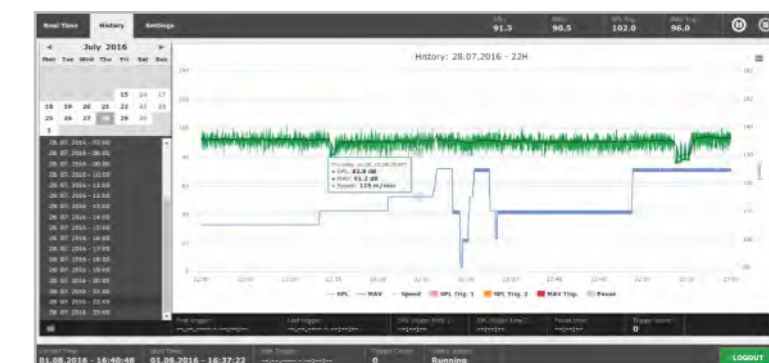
Real Time History Settings

SPL 91.3 MAV 90.5 SPL Trig. 102.0 MAV Trig. 96.0

July 2016

| Mon | Tue | Wed | Thu | Fri | Sat | Sun |
|---|---|---|---|---|---|---|
| | | | | 15 | 16 | 17 |
| 18 | 19 | 20 | 21 | 22 | 23 | 24 |
| 25 | 26 | 27 | 28 | 29 | 30 | |
| 1 | | | | | | |

28.07.2016 - 02:00
28.07.2016 - 06:00
28.07.2016 - 08:00
28.07.2016 - 10:00
28.07.2016 - 11:00
28.07.2016 - 12:00
28.07.2016 - 13:00
28.07.2016 - 14:00
28.07.2016 - 15:00
28.07.2016 - 16:00
28.07.2016 - 17:00
28.07.2016 - 18:00
28.07.2016 - 19:00
28.07.2016 - 20:00
28.07.2016 - 21:00
28.07.2016 - 22:00
28.07.2016 - 23:00

History: 28.07.2016 - 22H

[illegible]
• SPL: 93.0 dB
• MAV: 91.2 dB
• Speed: 125 m/min

SPL MAV Speed SPL Trig. 1 SPL Trig. 2 MAV Trig. Pause

First trigger: Last trigger: SPL trigger freq.: SPL trigger freq.: Pause time: Trigger count: 0

Current Time 01.08.2016 - 16:40:48 Start Time 01.08.2016 - 16:37:22 Last Trigger Trigger Count 0 Status Running

LOGOUT